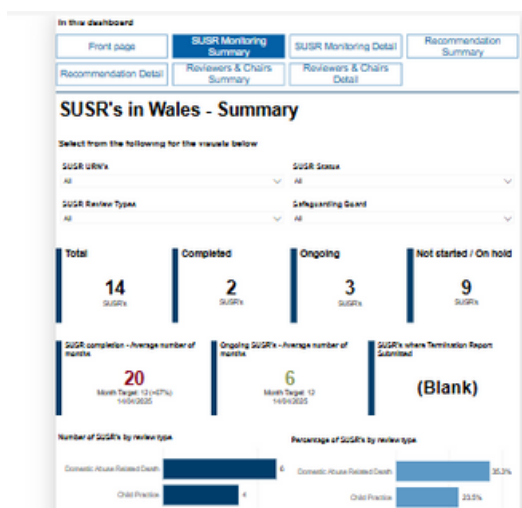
In this dashboard

Front page
SUSR Monitoring Summary
SUSR Monitoring Detail
Recommendation Summary
Recommendation Detail
Reviewers & Chairs Summary
Reviewers & Chairs Detail

SUSR's in Wales - Summary

Select from the following for the visuals below

SUSR URN's
All

SUSR Status
All

SUSR Review Types
All

Safeguarding Board
All

Total
14
SUSR's

Completed
2
SUSR's

Ongoing
3
SUSR's

Not started / On hold
9
SUSR's

SUSR completion - Average number of months
20
Month Target: 12 (+67%)
14/04/2025

Ongoing SUSR's - Average number of months
6
Month Target: 12
14/04/2025

SUSR's where Termination Report Submitted
(Blank)

Number of SUSR's by review type
Domestic Abuse Related Death 6
Child Practice 4

Percentage of SUSR's by review type
Domestic Abuse Related Death 35.3%
Child Practice 23.5%